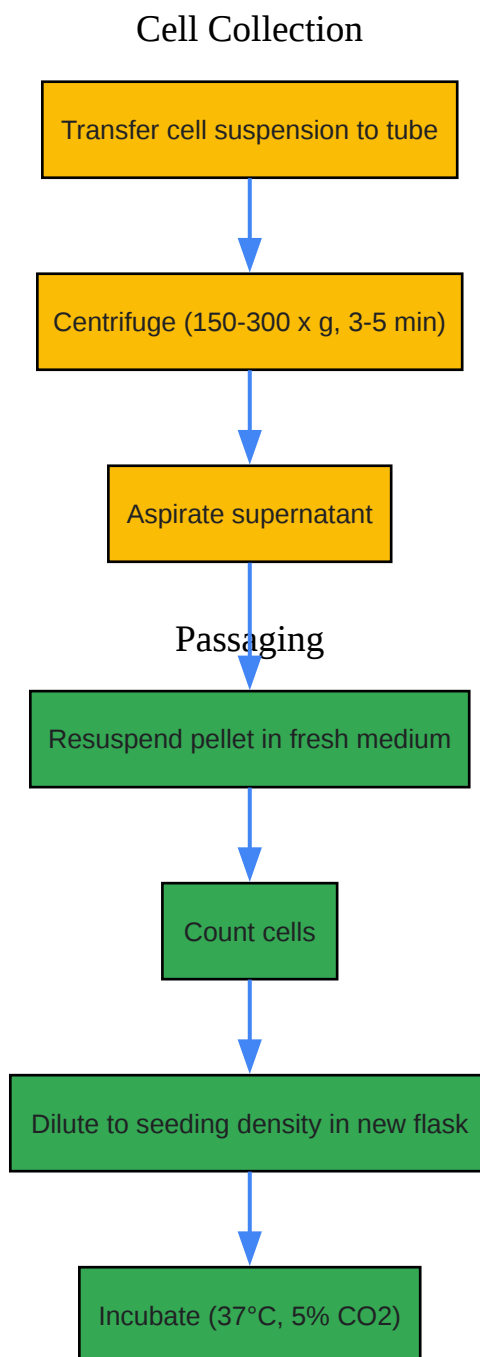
Cell Collection

Transfer cell suspension to tube

Centrifuge (150-300 x g, 3-5 min)

Aspirate supernatant

Passaging

Resuspend pellet in fresh medium

Count cells

Dilute to seeding density in new flask

Incubate (37°C, 5% CO2)